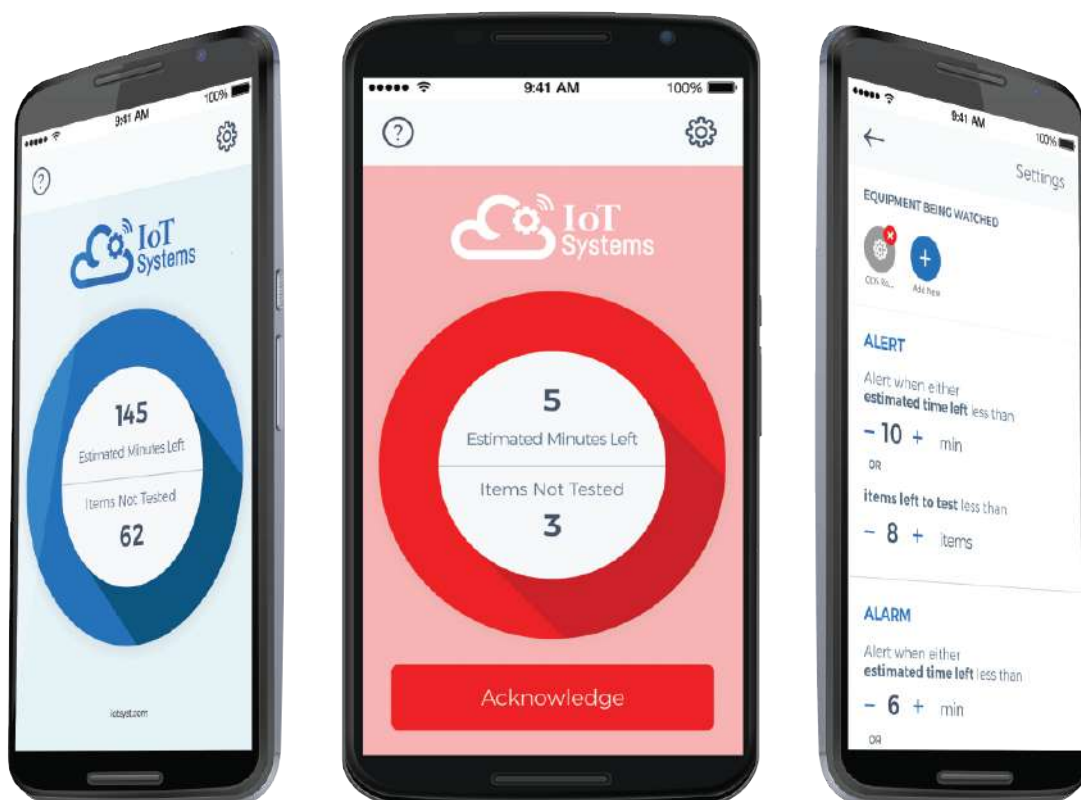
9:41 AM
100%

?

IoT Systems

145
Estimated Minutes Left
Items Not Tested
62

iotsyst.com

9:41 AM
100%

?

IoT Systems

5
Estimated Minutes Left
Items Not Tested
3

Acknowledge

9:41 AM
100%

←
Settings

EQUIPMENT BEING WATCHED

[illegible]
Add New

ALERT

Alert when either
estimated time left less than
− 10 + min
OR
items left to test less than
− 8 + items

ALARM

Alert when either
estimated time left less than
− 6 + min
OR